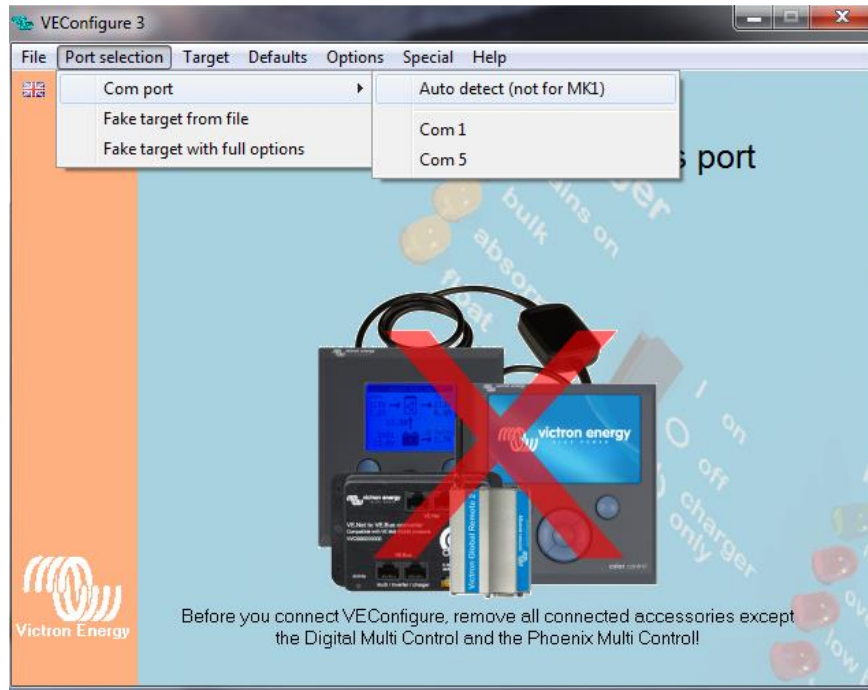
VEConfigure 3

File Port selection Target Defaults Options Special Help

Com port
Fake target from file
Fake target with full options

Auto detect (not for MK1)
Com 1
Com 5

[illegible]s port

bulk
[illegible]ains on
absorption
float
on
off
charger only

victron energy

victron energy

color control

Victron Global Remote 2

Victron Energy

Before you connect VEConfigure, remove all connected accessories except the Digital Multi Control and the Phoenix Multi Control!